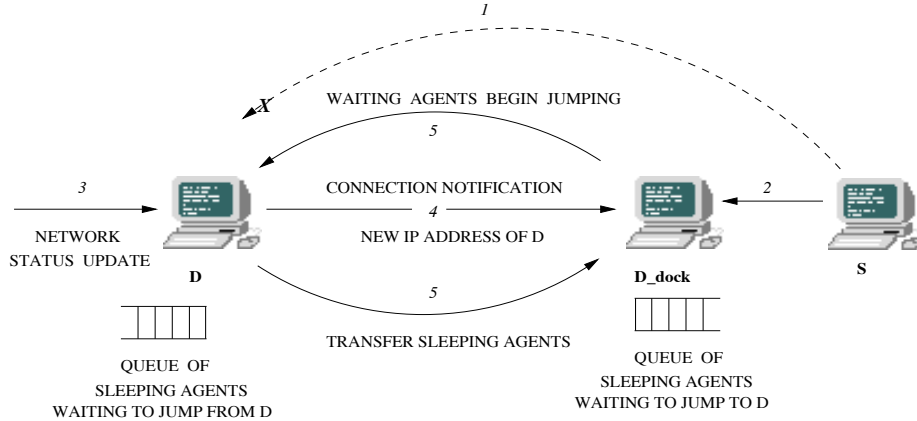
1

X

WAITING AGENTS BEGIN JUMPING

5

3

CONNECTION NOTIFICATION

2

4

NETWORK STATUS UPDATE

NEW IP ADDRESS OF D

D

D_dock

S

5

TRANSFER SLEEPING AGENTS

QUEUE OF SLEEPING AGENTS WAITING TO JUMP FROM D

QUEUE OF SLEEPING AGENTS WAITING TO JUMP TO D